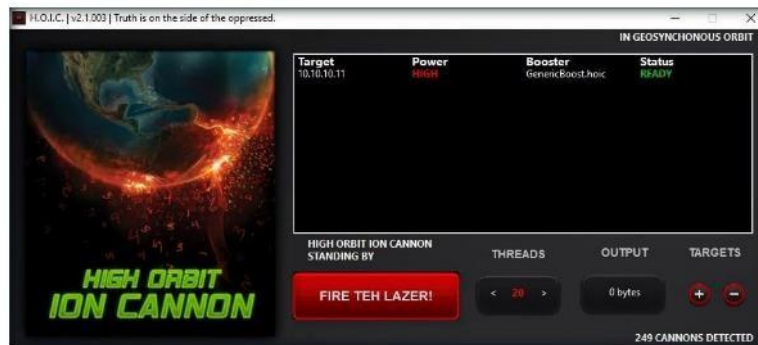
H.O.I.C. | v2.1.003 | Truth is on the side of the oppressed.

IN GEOSYNCHONOUS ORBIT

| Target | Power | Booster | Status |
|---|---|---|---|
| 10.10.10.11 | HIGH | GenericBoost.hoic | READY |

HIGH ORBIT ION CANNON

HIGH ORBIT ION CANNON STANDING BY

FIRE TEH LAZER!

THREADS

< 20 >

OUTPUT

0 bytes

TARGETS

+ −

249 CANNONS DETECTED